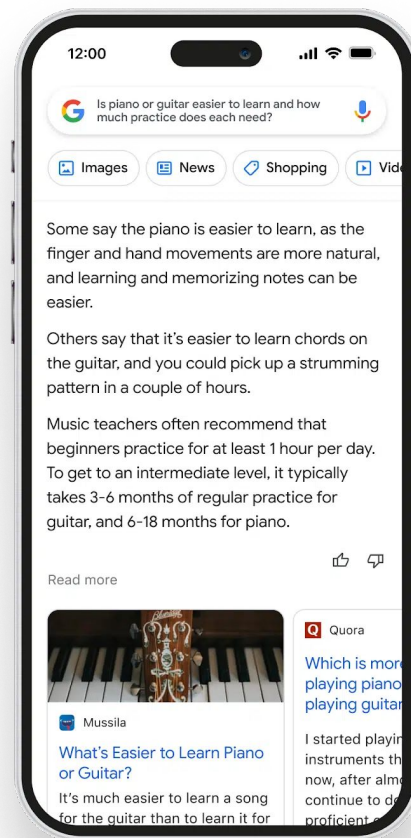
12:00

Is piano or guitar easier to learn and how much practice does each need?

Images News Shopping Vide

Some say the piano is easier to learn, as the finger and hand movements are more natural, and learning and memorizing notes can be easier.

Others say that it's easier to learn chords on the guitar, and you could pick up a strumming pattern in a couple of hours.

Music teachers often recommend that beginners practice for at least 1 hour per day. To get to an intermediate level, it typically takes 3-6 months of regular practice for guitar, and 6-18 months for piano.

Read more

Mussila

What's Easier to Learn Piano or Guitar?

It's much easier to learn a song for the guitar than to learn it for

Quora

Which is more playing piano playing guitar

I started playin instruments th now, after alm continue to d proficient